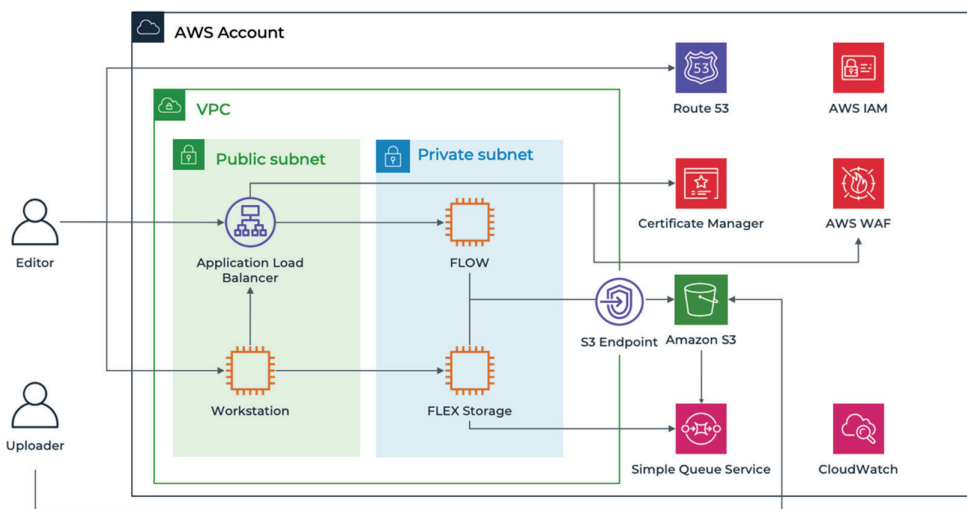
AWS Account

VPC

Public subnet

Private subnet

Editor

Application Load Balancer

FLOW

Workstation

FLEX Storage

Uploader

S3 Endpoint

Amazon S3

Simple Queue Service

Route 53

AWS IAM

Certificate Manager

AWS WAF

CloudWatch